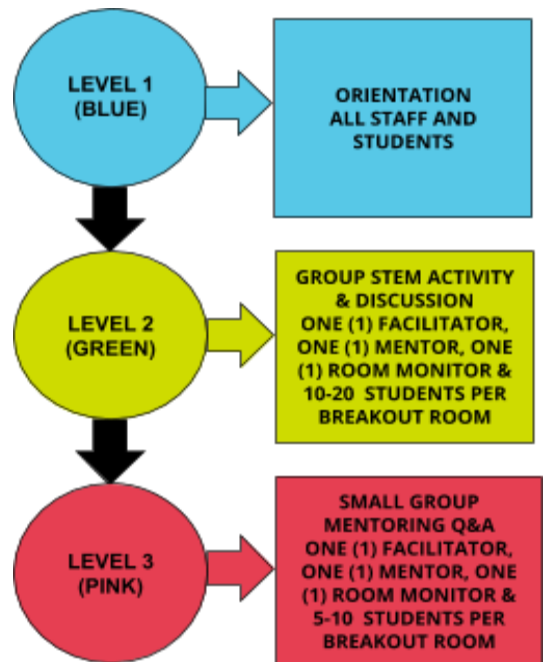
LEVEL 1
(BLUE)

ORIENTATION
ALL STAFF AND
STUDENTS

LEVEL 2
(GREEN)

GROUP STEM ACTIVITY
& DISCUSSION
ONE (1) FACILITATOR,
ONE (1) MENTOR, ONE
(1) ROOM MONITOR &
10-20 STUDENTS PER
BREAKOUT ROOM

LEVEL 3
(PINK)

SMALL GROUP
MENTORING Q&A
ONE (1) FACILITATOR,
ONE (1) MENTOR, ONE
(1) ROOM MONITOR &
5-10 STUDENTS PER
BREAKOUT ROOM